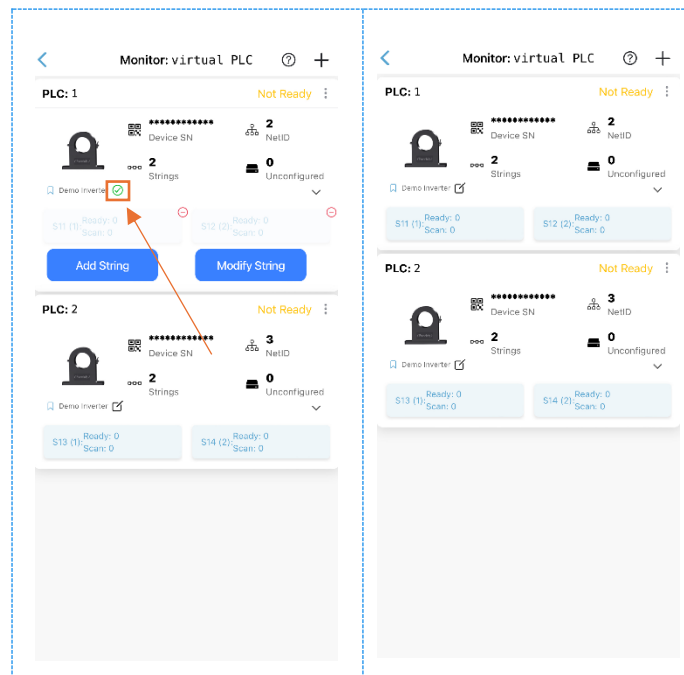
Monitor: virtual PLC

PLC: 1
Not Ready

************
Device SN

2
NetID

2
Strings

0
Unconfigured

Demo Inverter

S11 (1): Ready: 0 Scan: 0

S12 (2): Ready: 0 Scan: 0

Add String

Modify String

PLC: 2
Not Ready

************
Device SN

3
NetID

2
Strings

0
Unconfigured

Demo Inverter

S13 (1): Ready: 0 Scan: 0

S14 (2): Ready: 0 Scan: 0

Monitor: virtual PLC

PLC: 1
Not Ready

************
Device SN

2
NetID

2
Strings

0
Unconfigured

Demo Inverter

S11 (1): Ready: 0 Scan: 0

S12 (2): Ready: 0 Scan: 0

PLC: 2
Not Ready

************
Device SN

3
NetID

2
Strings

0
Unconfigured

Demo Inverter

S13 (1): Ready: 0 Scan: 0

S14 (2): Ready: 0 Scan: 0